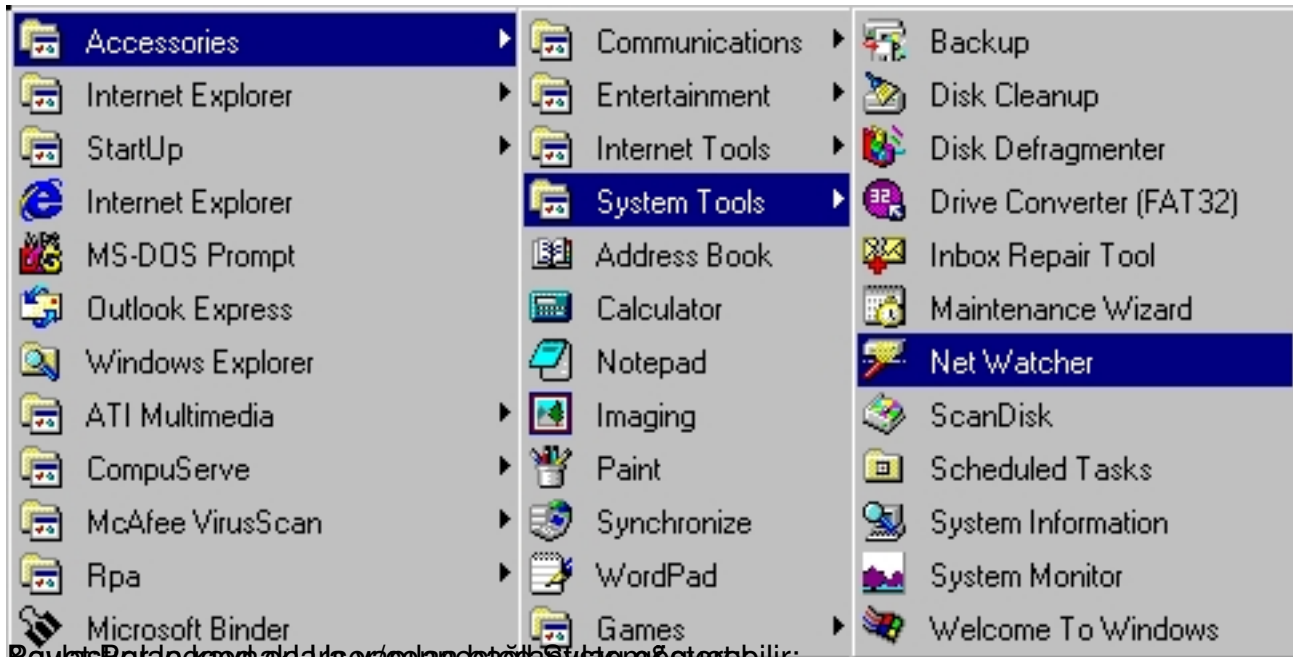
Accessories
Internet Explorer
StartUp
Internet Explorer
MS-DOS Prompt
Outlook Express
Windows Explorer
ATI Multimedia
CompuServe
McAfee VirusScan
Rpa
Microsoft Binder

Communications
Entertainment
Internet Tools
System Tools
Address Book
Calculator
Notepad
Imaging
Paint
Synchronize
WordPad
Games

Backup
Disk Cleanup
Disk Defragmenter
Drive Converter (FAT32)
Inbox Repair Tool
Maintenance Wizard
Net Watcher
ScanDisk
Scheduled Tasks
System Information
System Monitor
Welcome To Windows

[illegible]